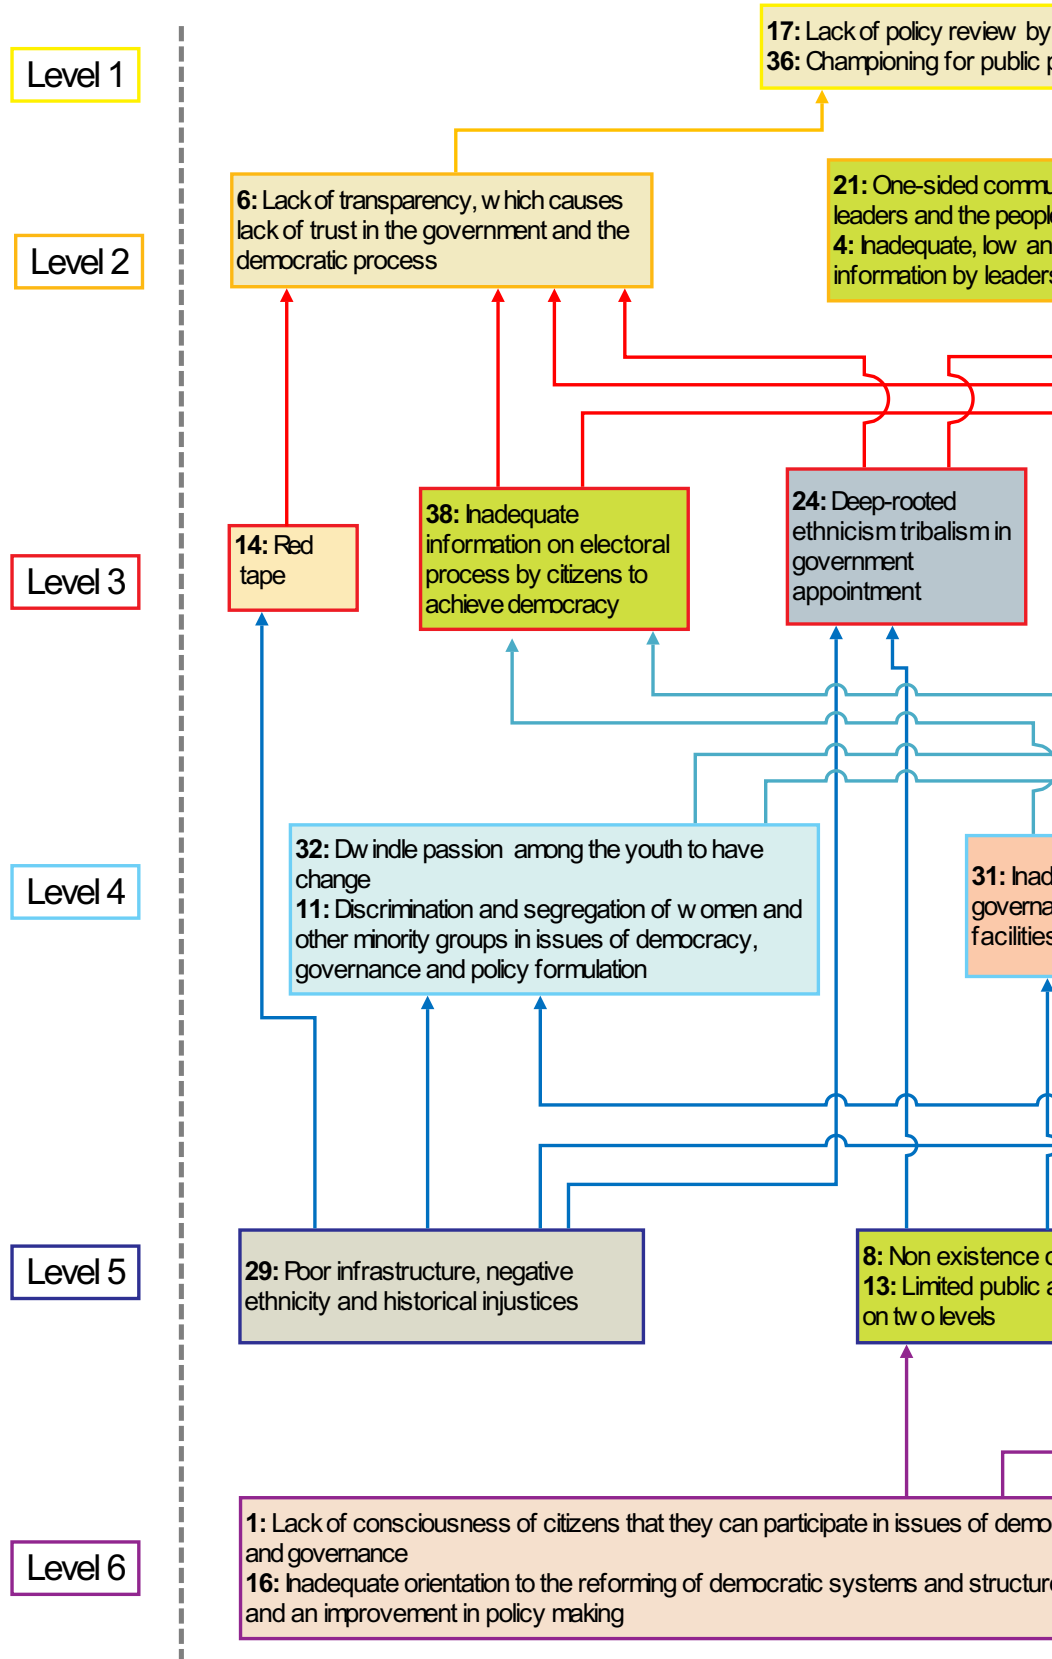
Level 1

17: Lack of policy review by
36: Championing for public

Level 2

6: Lack of transparency, which causes lack of trust in the government and the democratic process

21: One-sided comm
leaders and the peop
4: Inadequate, low an
information by leader

Level 3

14: Red tape

38: Inadequate information on electoral process by citizens to achieve democracy

24: Deep-rooted ethnicism tribalism in government appointment

Level 4

32: Dwindle passion among the youth to have change
11: Discrimination and segregation of women and other minority groups in issues of democracy, governance and policy formulation

31: Inad
governa
facilities

Level 5

29: Poor infrastructure, negative ethnicity and historical injustices

8: Non existence
13: Limited public
on two levels

Level 6

1: Lack of consciousness of citizens that they can participate in issues of demo
and governance
16: Inadequate orientation to the reforming of democratic systems and structur
and an improvement in policy making